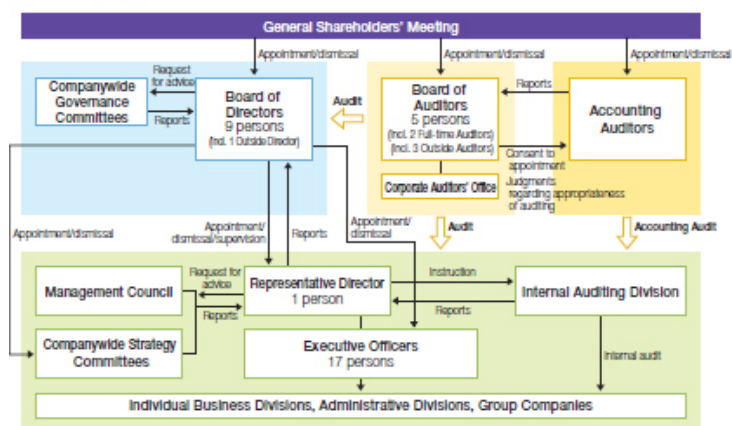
General Shareholders' Meeting

Appointment/dismissal

Appointment/dismissal

Appointment/dismissal

Companywide Governance Committees

Request for advice

Reports

Board of Directors
9 persons
(incl. 1 Outside Director)

Audit

Board of Auditors
5 persons
(incl. 2 Full-time Auditors)
(incl. 3 Outside Auditors)

Reports

Accounting Auditors

Corporate Auditors' Office

Consent to appointment
Judgments regarding appropriateness of auditing

Appointment/dismissal

Appointment/dismissal/supervision

Reports

Appointment/dismissal

Audit

Accounting Audit

Management Council

Request for advice

Reports

Representative Director
1 person

Instruction

Reports

Internal Auditing Division

Companywide Strategy Committees

Executive Officers
17 persons

Internal audit

Individual Business Divisions, Administrative Divisions, Group Companies